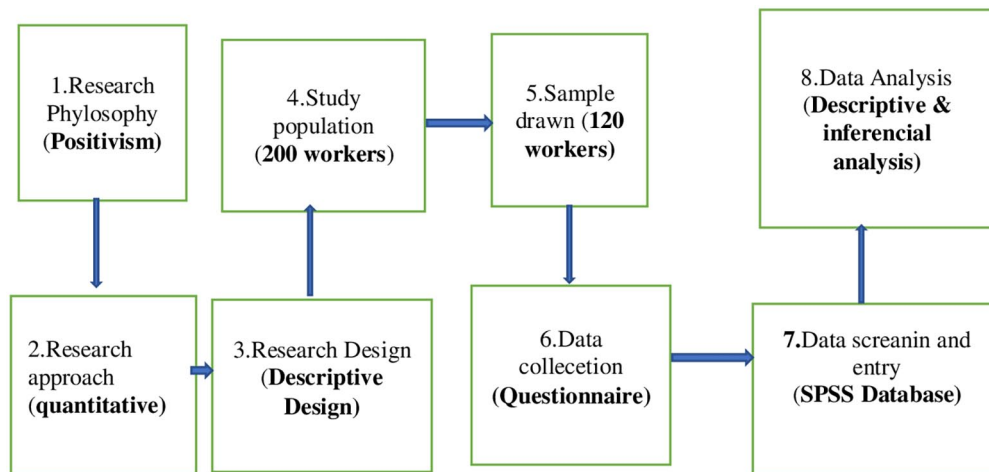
1.Research Phylosophy (**Positivism**)

2.Research approach (**quantitative**)

3.Research Design (**Descriptive Design**)

4.Study population (**200 workers**)

5.Sample drawn (**120 workers**)

6.Data collecetion (**Questionnaire**)

**7.**Data screanin and entry (**SPSS Database**)

8.Data Analysis (**Descriptive & inferencial analysis**)